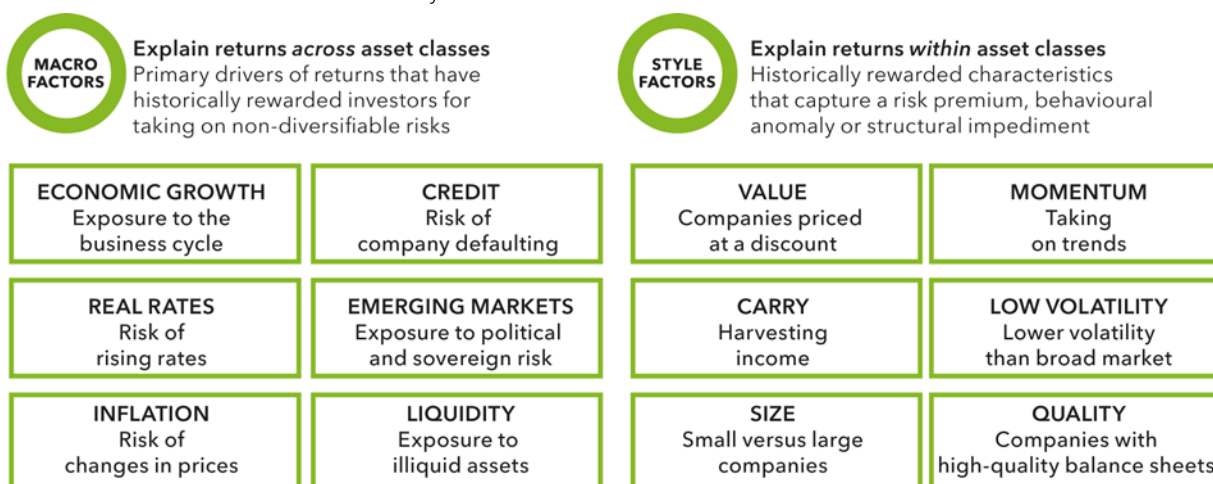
MACRO FACTORS

Explain returns *across* asset classes
Primary drivers of returns that have historically rewarded investors for taking on non-diversifiable risks

STYLE FACTORS

Explain returns *within* asset classes
Historically rewarded characteristics that capture a risk premium, behavioural anomaly or structural impediment

ECONOMIC GROWTH
Exposure to the business cycle

CREDIT
Risk of company defaulting

VALUE
Companies priced at a discount

MOMENTUM
Taking on trends

REAL RATES
Risk of rising rates

EMERGING MARKETS
Exposure to political and sovereign risk

CARRY
Harvesting income

LOW VOLATILITY
Lower volatility than broad market

INFLATION
Risk of changes in prices

LIQUIDITY
Exposure to illiquid assets

SIZE
Small versus large companies

QUALITY
Companies with high-quality balance sheets